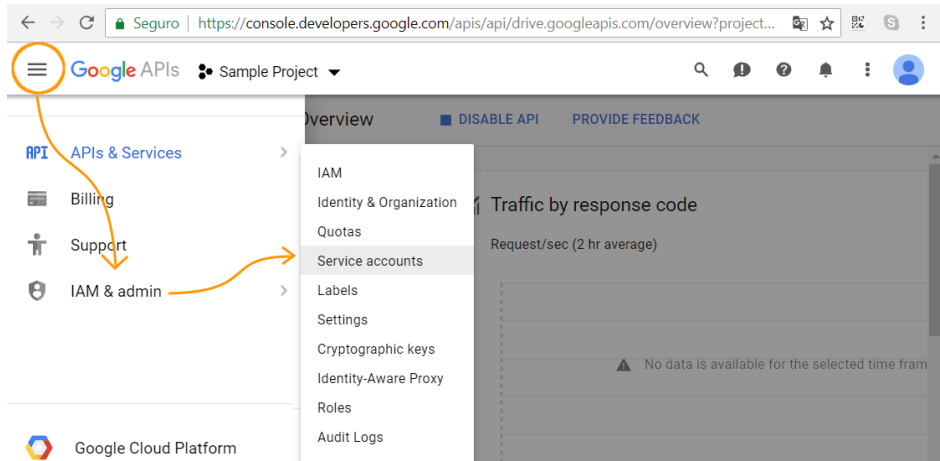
Seguro | https://console.developers.google.com/apis/api/drive.googleapis.com/overview?project...

Google APIs Sample Project

API APIs & Services
Billing
Support
IAM & admin

Google Cloud Platform

Overview DISABLE API PROVIDE FEEDBACK

IAM
Identity & Organization
Quotas
Service accounts
Labels
Settings
Cryptographic keys
Identity-Aware Proxy
Roles
Audit Logs

Traffic by response code
Request/sec (2 hr average)

No data is available for the selected time fram